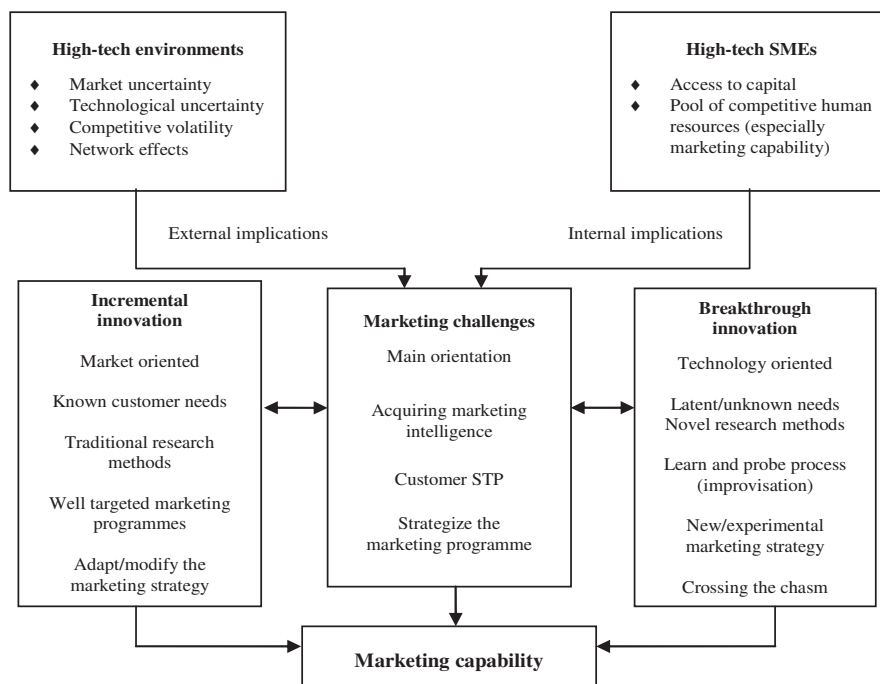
**High-tech environments**

- Market uncertainty
- Technological uncertainty
- Competitive volatility
- Network effects

**High-tech SMEs**

- Access to capital
- Pool of competitive human resources (especially marketing capability)

External implications

Internal implications

**Incremental innovation**

Market oriented

Known customer needs

Traditional research methods

Well targeted marketing programmes

Adapt/modify the marketing strategy

**Marketing challenges**

Main orientation

Acquiring marketing intelligence

Customer STP

Strategize the marketing programme

**Breakthrough innovation**

Technology oriented

Latent/unknown needs
Novel research methods

Learn and probe process (improvisation)

New/experimental marketing strategy

Crossing the chasm

**Marketing capability**